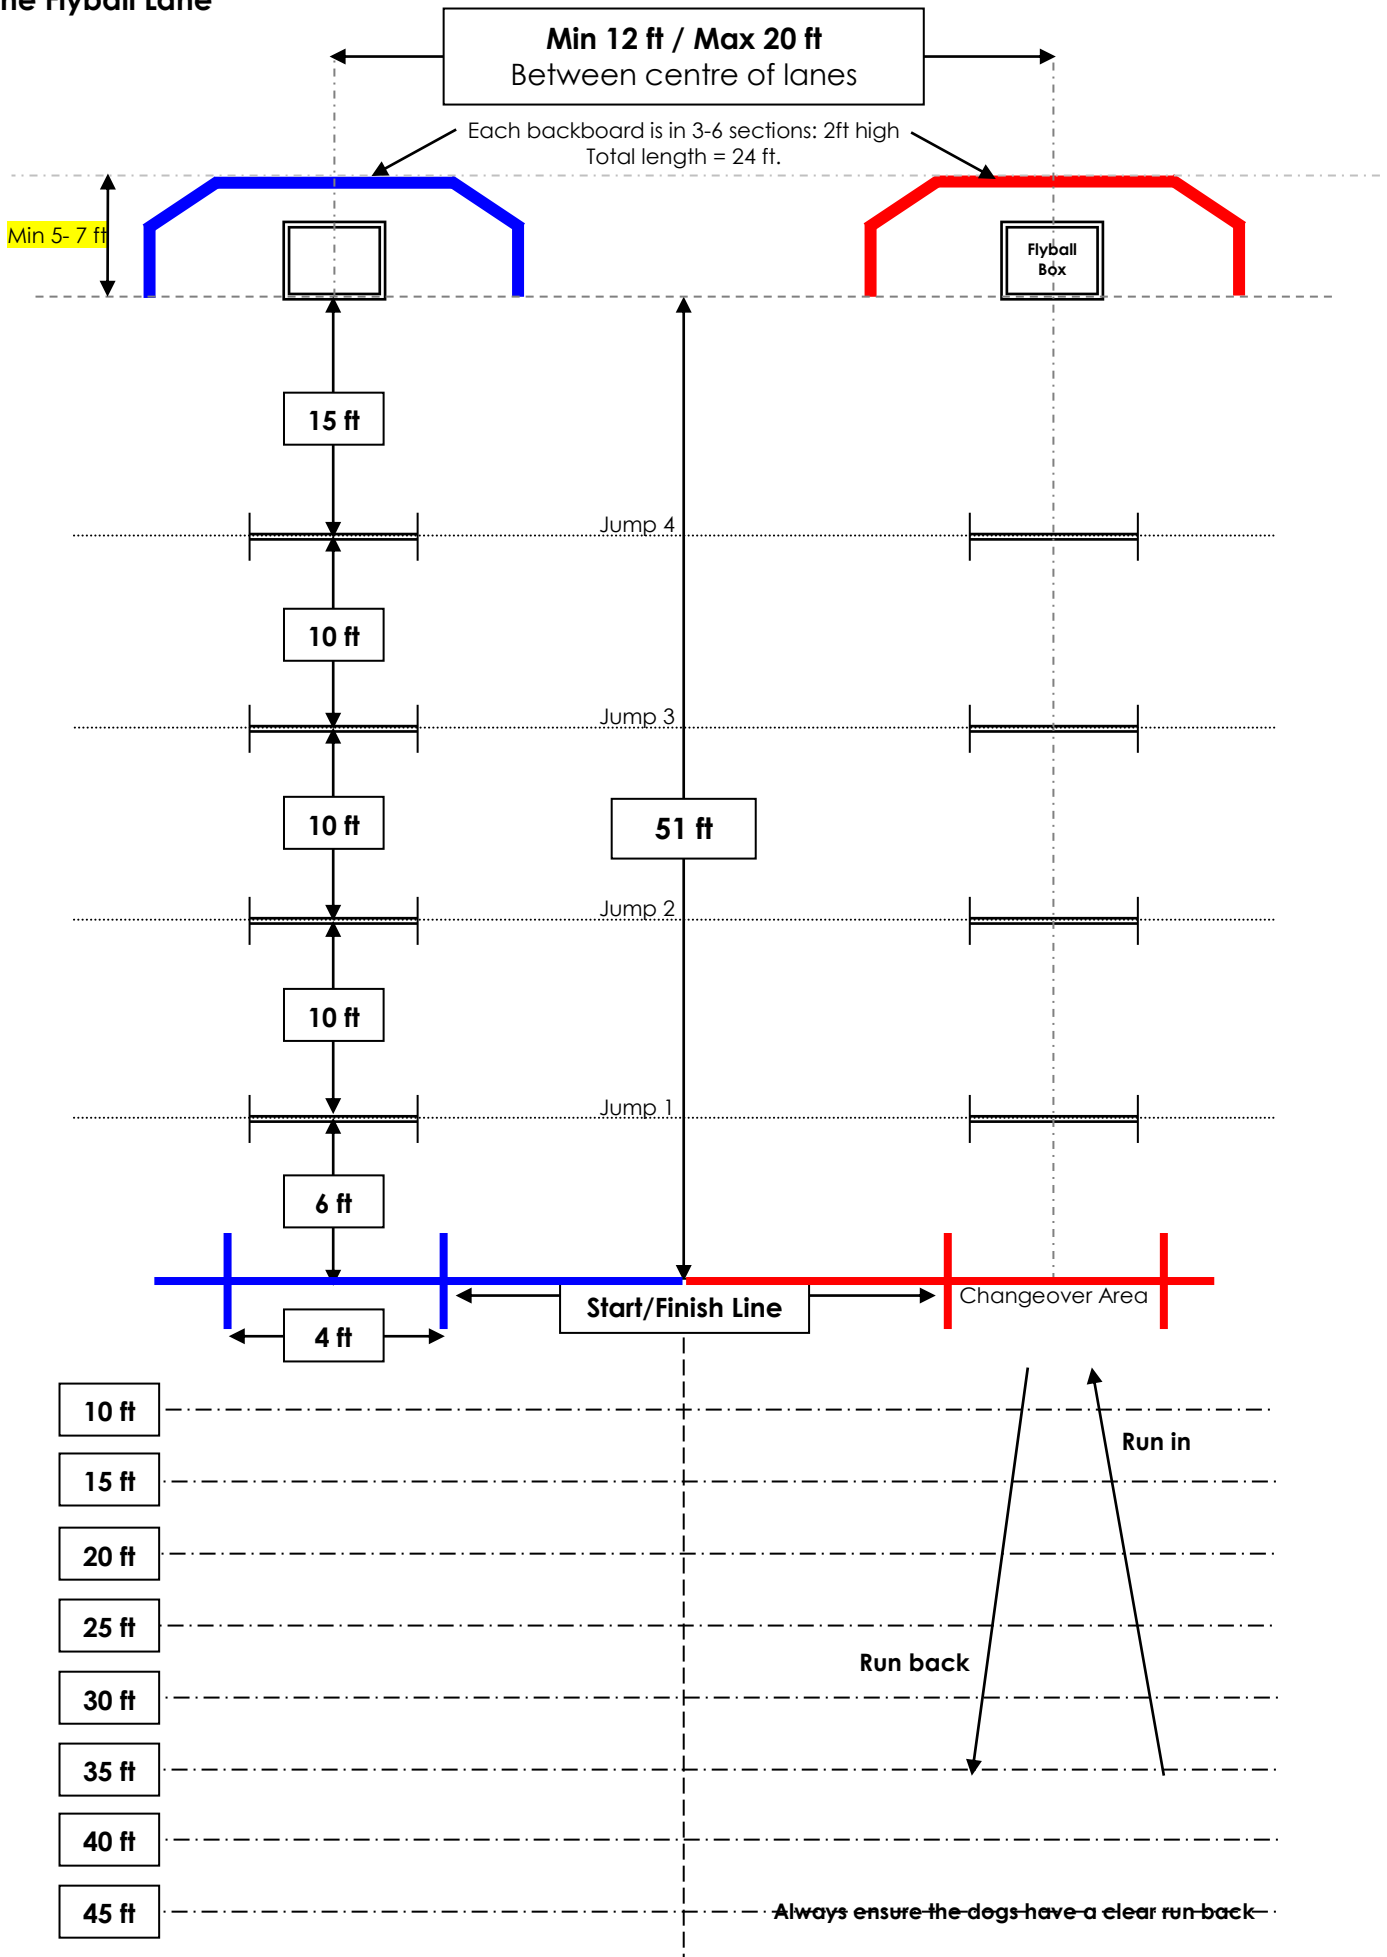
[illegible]e Flyball Lane

Min 12 ft / Max 20 ft
Between centre of lanes

Each backboard is in 3-6 sections: 2ft high
Total length = 24 ft.

Min 5- 7 ft

Flyball Box

15 ft

Jump 4

10 ft

Jump 3

10 ft

51 ft

Jump 2

10 ft

Jump 1

6 ft

Start/Finish Line

Changeover Area

4 ft

10 ft

15 ft

Run in

20 ft

25 ft

30 ft

Run back

35 ft

40 ft

45 ft

Always ensure the dogs have a clear run back